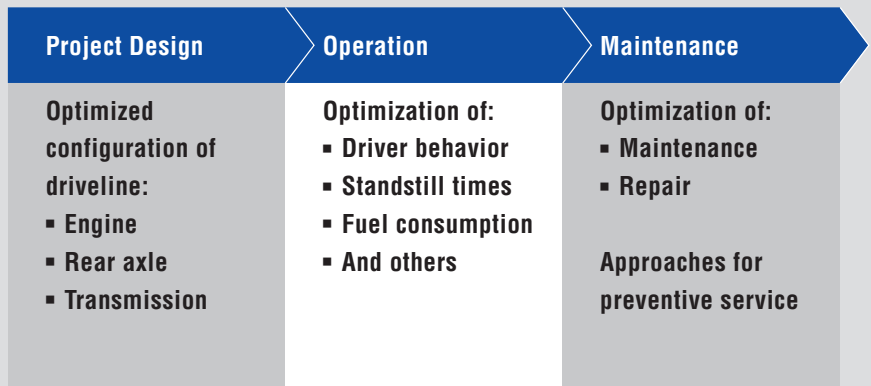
Project Design

Optimized configuration of driveline:
▪ Engine
▪ Rear axle
▪ Transmission

Operation

Optimization of:
▪ Driver behavior
▪ Standstill times
▪ Fuel consumption
▪ And others

Maintenance

Optimization of:
▪ Maintenance
▪ Repair

Approaches for preventive service